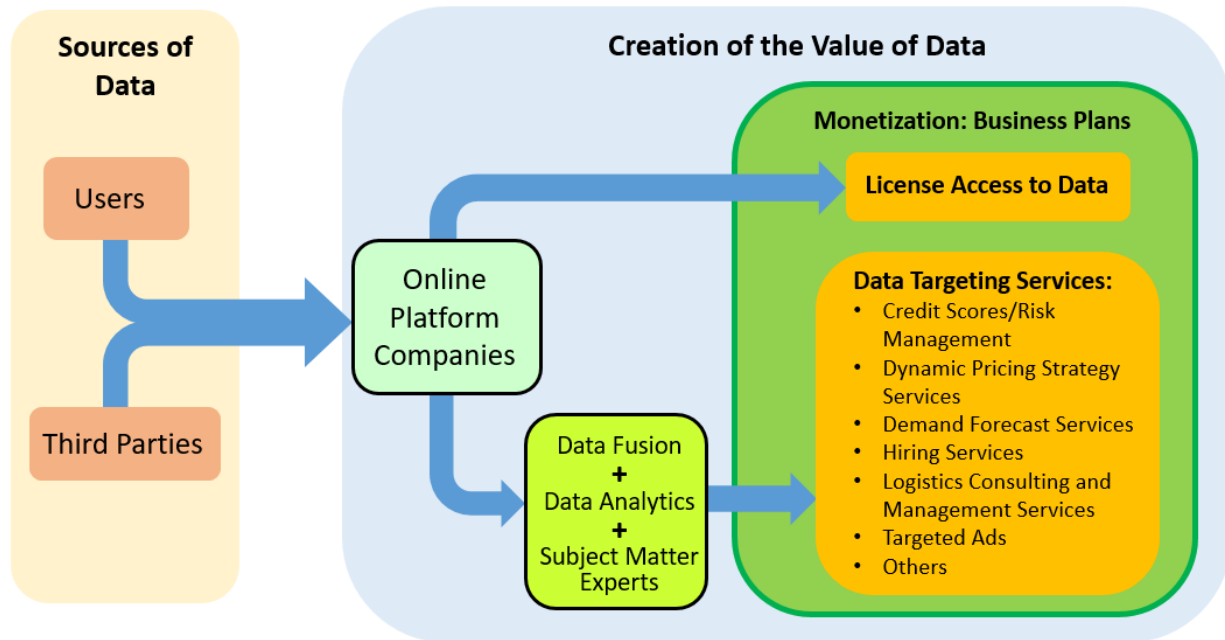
Sources of Data

Users

Third Parties

Creation of the Value of Data

Online Platform Companies

Data Fusion
+
Data Analytics
+
Subject Matter Experts

Monetization: Business Plans

License Access to Data

Data Targeting Services:
• Credit Scores/Risk Management
• Dynamic Pricing Strategy Services
• Demand Forecast Services
• Hiring Services
• Logistics Consulting and Management Services
• Targeted Ads
• Others